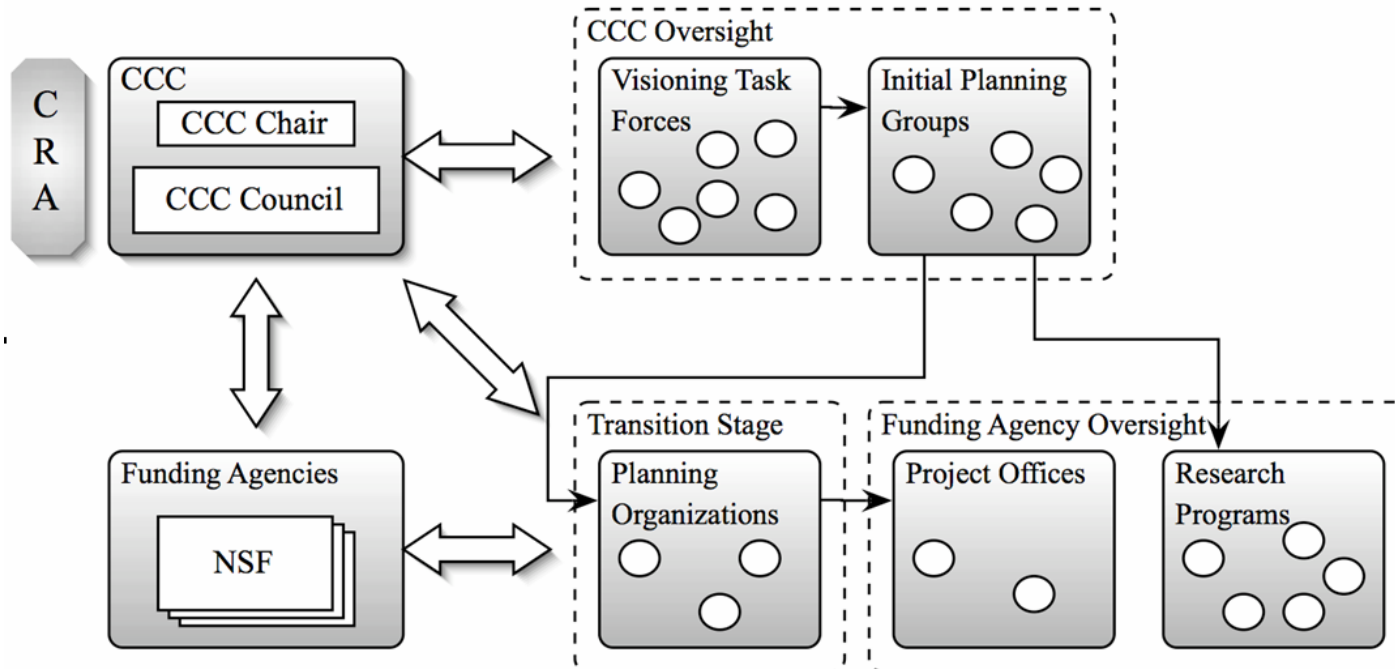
CRA

CCC
CCC Chair
CCC Council

CCC Oversight
Visioning Task Forces
Initial Planning Groups

Funding Agencies
NSF

Transition Stage
Planning Organizations

Funding Agency Oversight
Project Offices
Research Programs